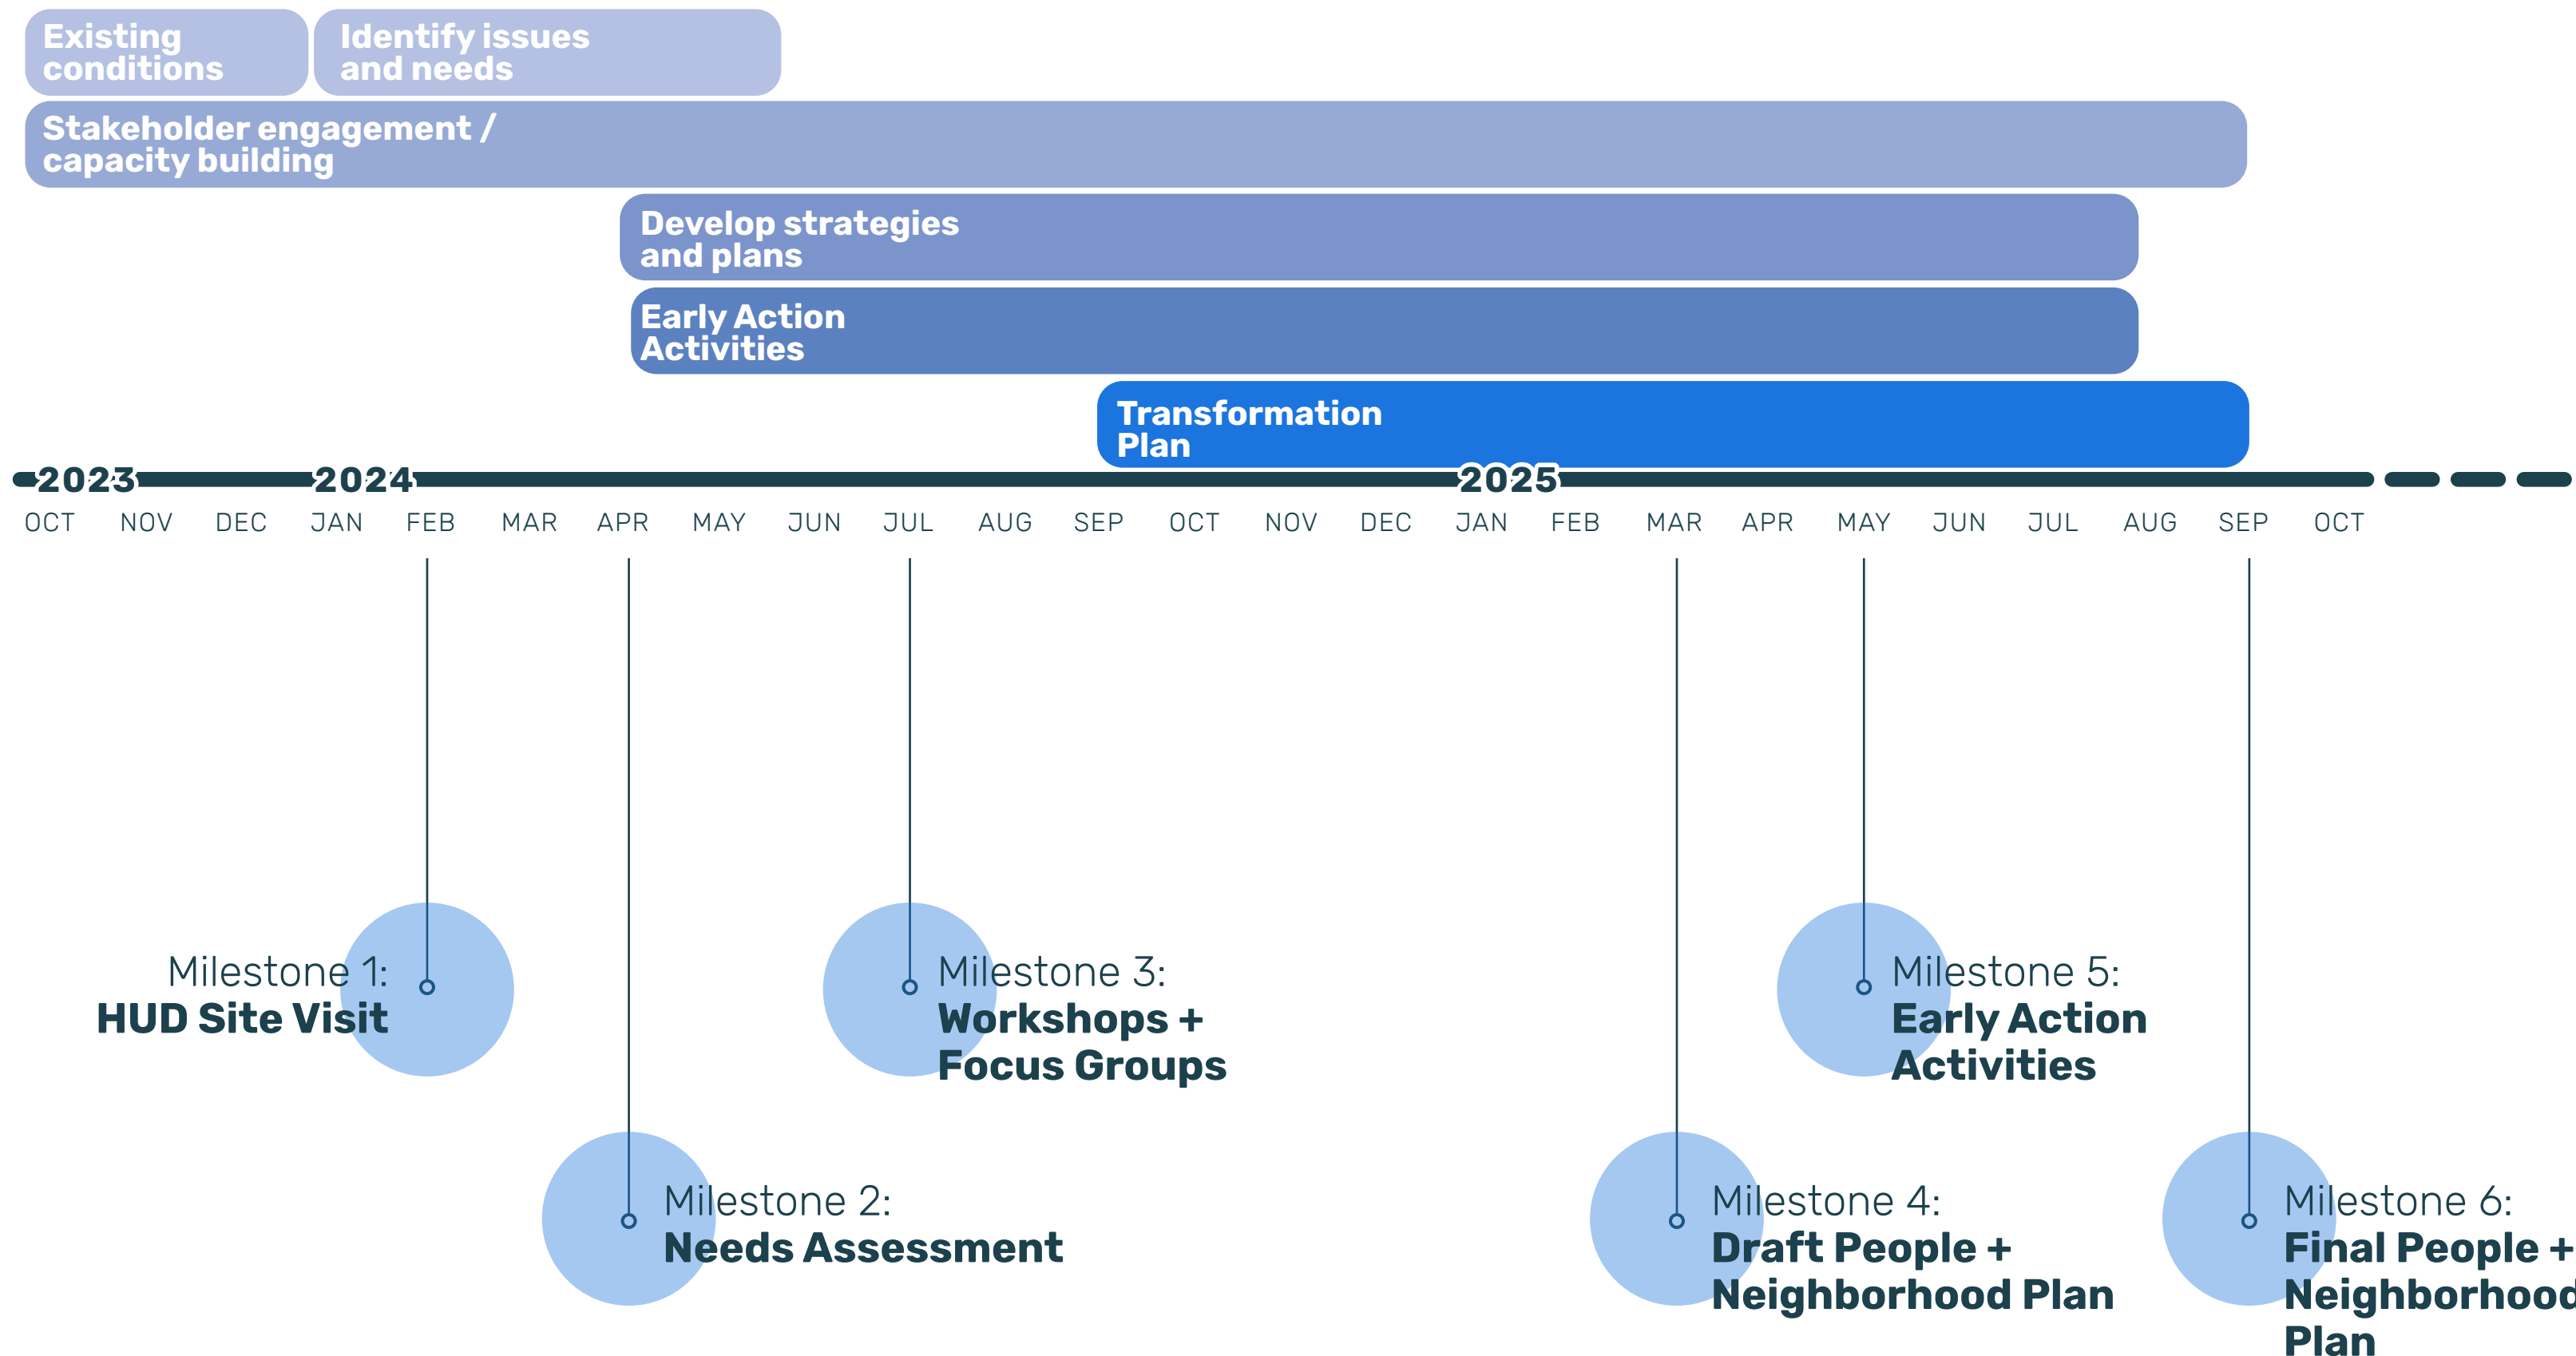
Existing conditions

Identify issues and needs

Stakeholder engagement / capacity building

Develop strategies and plans

Early Action Activities

Transformation Plan

2023 2024 2025

OCT NOV DEC JAN FEB MAR APR MAY JUN JUL AUG SEP OCT NOV DEC JAN FEB MAR APR MAY JUN JUL AUG SEP OCT

Milestone 1:
HUD Site Visit

Milestone 3:
Workshops + Focus Groups

Milestone 5:
Early Action Activities

Milestone 2:
Needs Assessment

Milestone 4:
Draft People + Neighborhood Plan

Milestone 6:
Final People + Neighborhood Plan